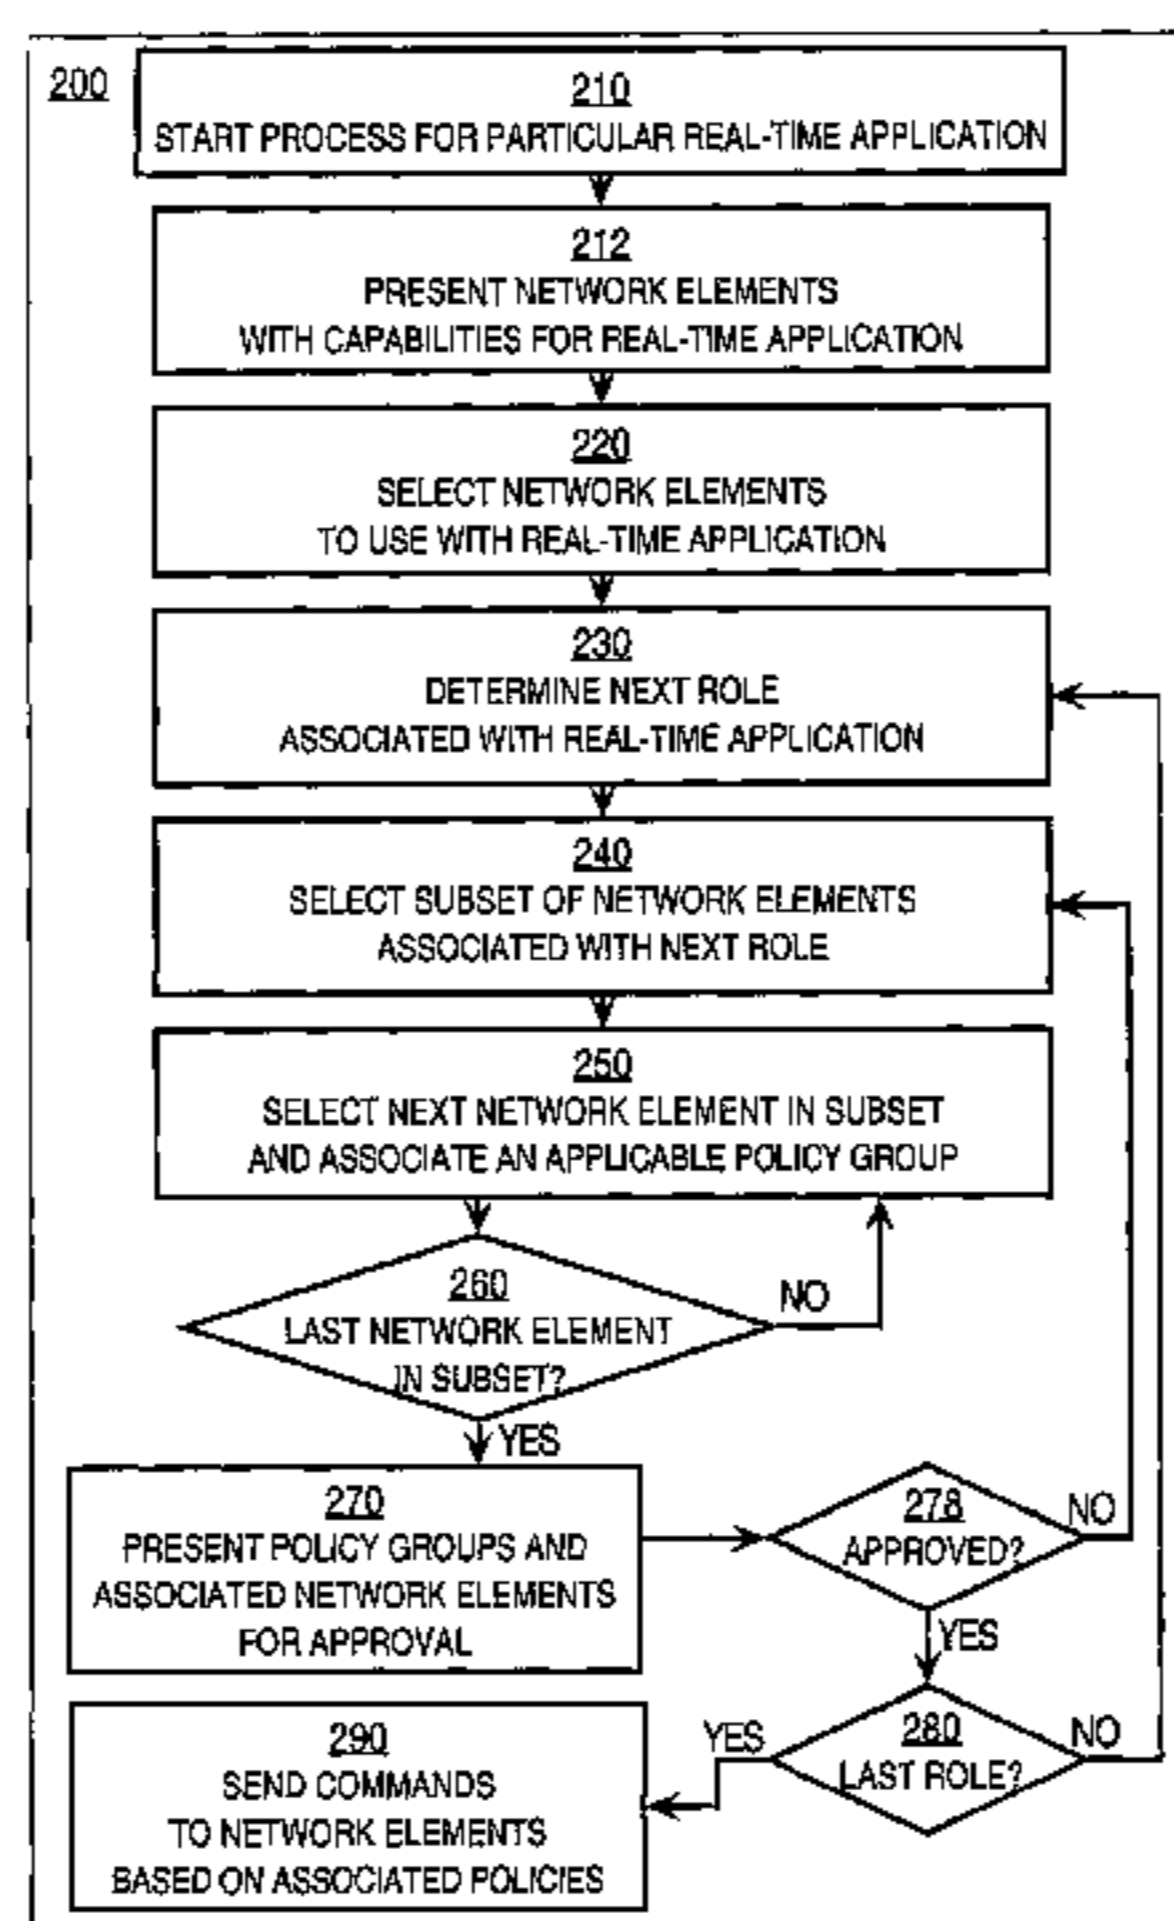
200

210
START PROCESS FOR PARTICULAR REAL-TIME APPLICATION

212
PRESENT NETWORK ELEMENTS
WITH CAPABILITIES FOR REAL-TIME APPLICATION

220
SELECT NETWORK ELEMENTS
TO USE WITH REAL-TIME APPLICATION

230
DETERMINE NEXT ROLE
ASSOCIATED WITH REAL-TIME APPLICATION

240
SELECT SUBSET OF NETWORK ELEMENTS
ASSOCIATED WITH NEXT ROLE

250
SELECT NEXT NETWORK ELEMENT IN SUBSET
AND ASSOCIATE AN APPLICABLE POLICY GROUP

260
LAST NETWORK ELEMENT
IN SUBSET?

NO

YES

270
PRESENT POLICY GROUPS AND
ASSOCIATED NETWORK ELEMENTS
FOR APPROVAL

278
APPROVED?

NO

YES

290
SEND COMMANDS
TO NETWORK ELEMENTS
BASED ON ASSOCIATED POLICIES

YES

280
LAST ROLE?

NO